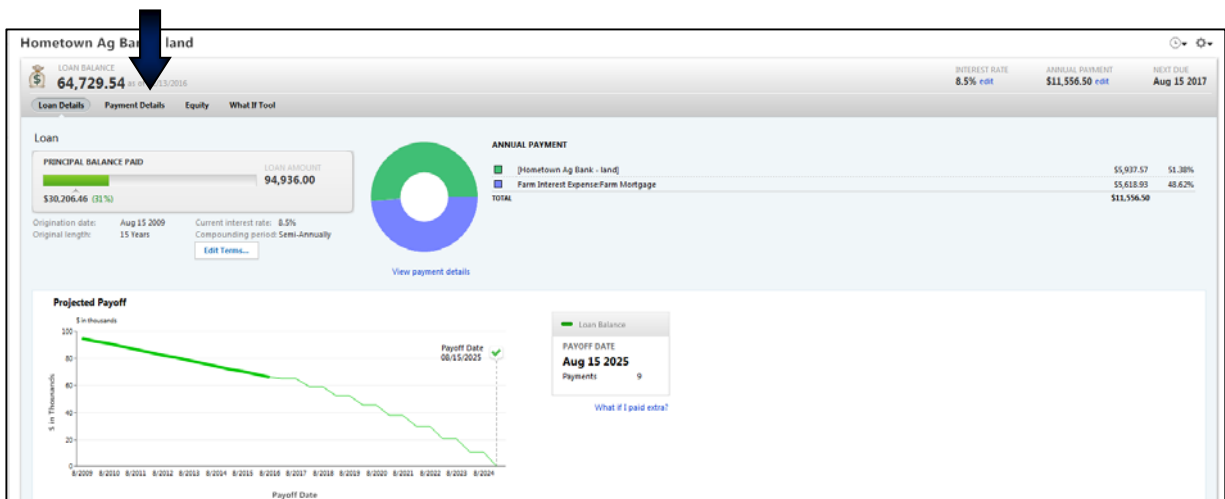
Hometown Ag Ban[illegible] land

LOAN BALANCE
64,729.54 as o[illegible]/15/2016

INTEREST RATE
8.5% edit

ANNUAL PAYMENT
$11,556.50 edit

NEXT DUE
Aug 15 2017

Loan Details | Payment Details | Equity | What If Tool

Loan

PRINCIPAL BALANCE PAID
$30,206.46 (31%)

LOAN AMOUNT
94,936.00

Origination date: Aug 15 2009
Original length: 15 Years
Current interest rate: 8.5%
Compounding period: Semi-Annually

Edit Terms...

View payment details

ANNUAL PAYMENT

| | | |
|---|---|---|
| [Hometown Ag Bank - land] | $5,937.57 | 51.38% |
| Farm Interest Expense:Farm Mortgage | $5,618.93 | 48.62% |
| TOTAL | $11,556.50 | |

Projected Payoff

$ in thousands

100
80
60
40
20
0

$ in Thousands

8/2009 8/2010 8/2011 8/2012 8/2013 8/2014 8/2015 8/2016 8/2017 8/2018 8/2019 8/2020 8/2021 8/2022 8/2023 8/2024

Payoff Date

Payoff Date
08/15/2025

Loan Balance

PAYOFF DATE
Aug 15 2025
Payments 9

What if I paid extra?